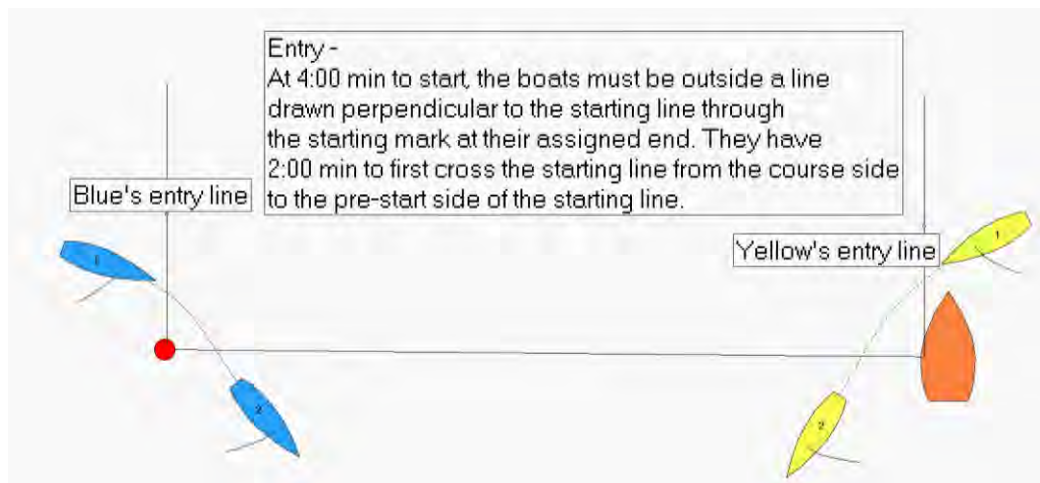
Entry -
At 4:00 min to start, the boats must be outside a line drawn perpendicular to the starting line through the starting mark at their assigned end. They have 2:00 min to first cross the starting line from the course side to the pre-start side of the starting line.

Blue's entry line

Yellow's entry line

1

1

2

2